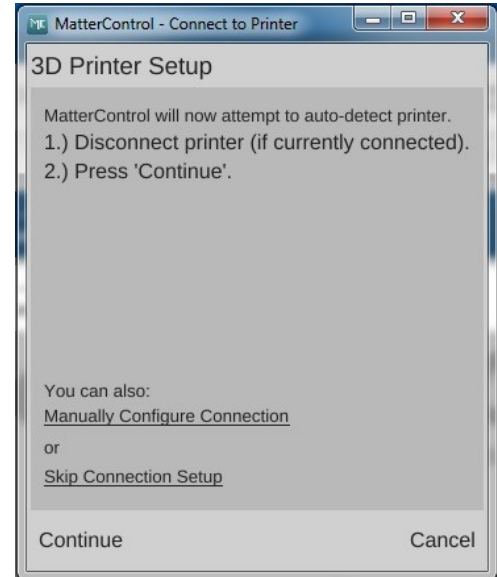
MatterControl - Connect to Printer

3D Printer Setup

MatterControl will now attempt to auto-detect printer.
1.) Disconnect printer (if currently connected).
2.) Press 'Continue'.

You can also:
Manually Configure Connection
or
Skip Connection Setup

Continue

Cancel